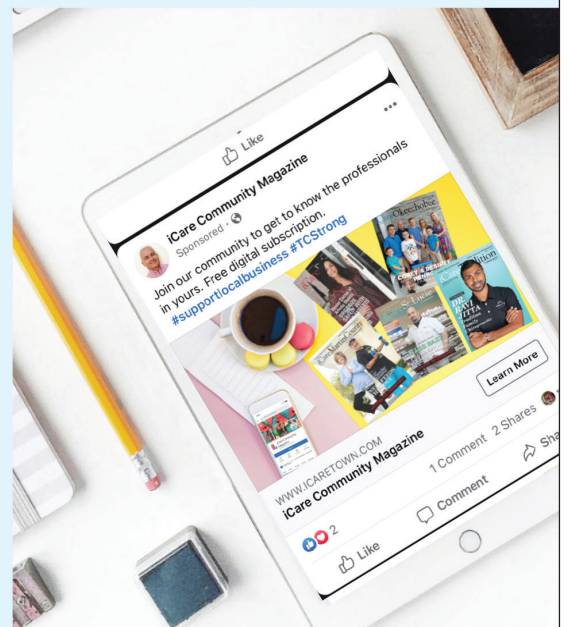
Like

iCare Community Magazine
Sponsored ·

Join our community to get to know the professionals in yours. Free digital subscription.
#supportlocalbusiness #TCStrong

Okeechobee

St. Lucie

Martin

DR. RAVI

WWW.ICARETOWN.COM
iCare Community Magazine

Learn More

2

1 Comment 2 Shares

Like

Comment

Share